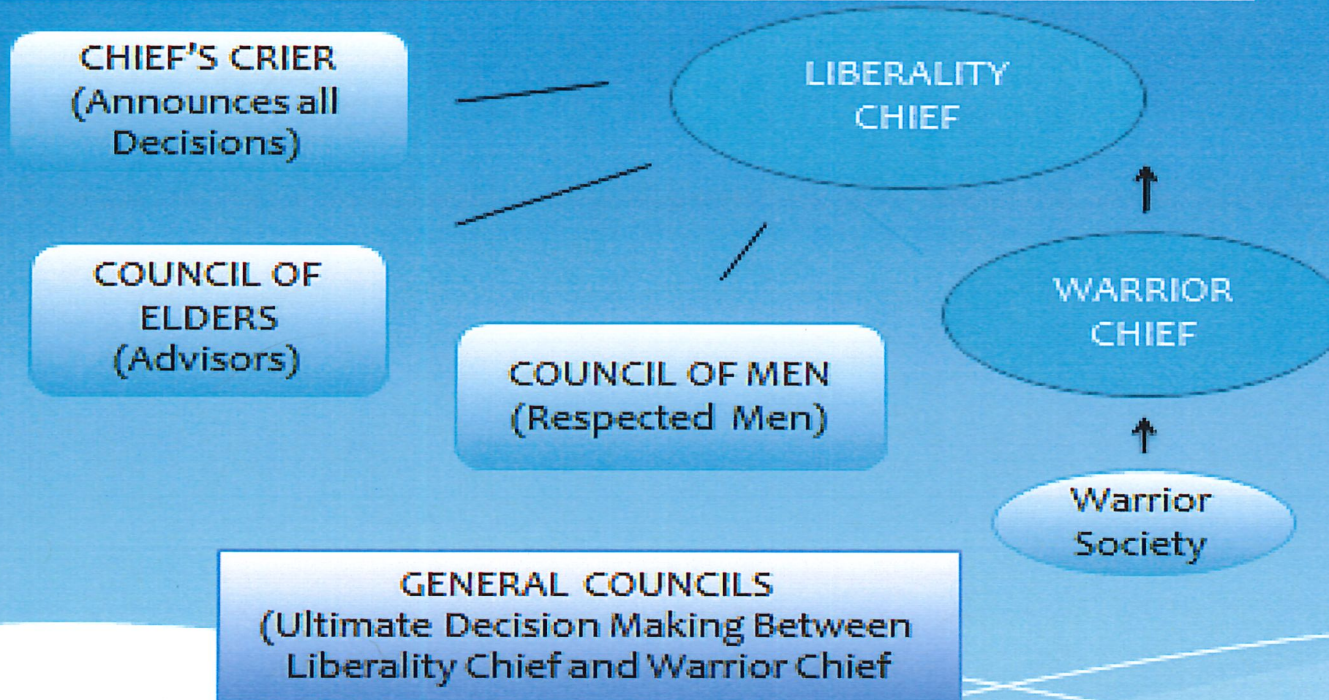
CHIEF'S CRIER
(Announces all Decisions)

LIBERALITY CHIEF

COUNCIL OF ELDERS
(Advisors)

COUNCIL OF MEN
(Respected Men)

WARRIOR CHIEF

Warrior Society

GENERAL COUNCILS
(Ultimate Decision Making Between Liberality Chief and Warrior Chief